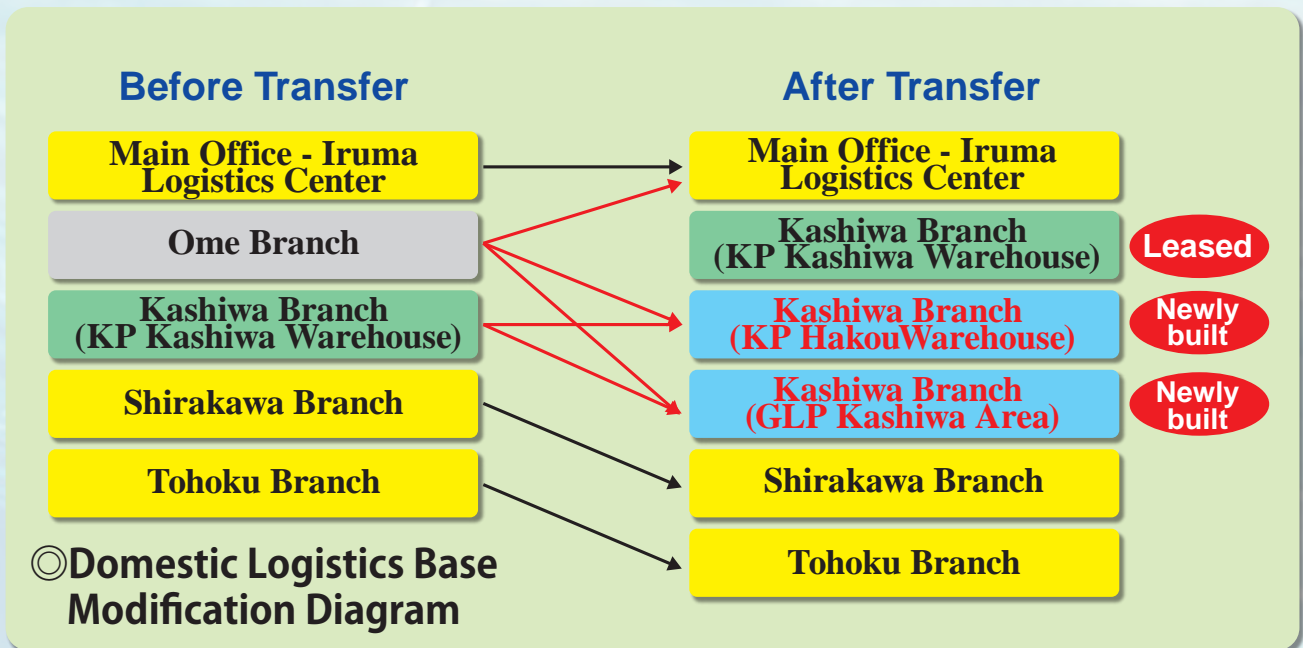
Before Transfer

Main Office - Iruma Logistics Center

Ome Branch

Kashiwa Branch (KP Kashiwa Warehouse)

Shirakawa Branch

Tohoku Branch

◎Domestic Logistics Base Modification Diagram

After Transfer

Main Office - Iruma Logistics Center

Kashiwa Branch (KP Kashiwa Warehouse)

Leased

Kashiwa Branch (KP HakouWarehouse)

Newly built

Kashiwa Branch (GLP Kashiwa Area)

Newly built

Shirakawa Branch

Tohoku Branch